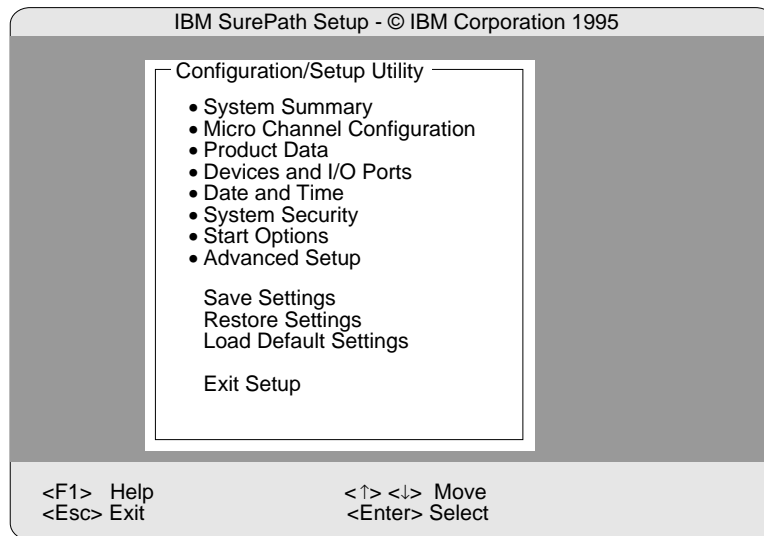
IBM SurePath Setup - © IBM Corporation 1995

Configuration/Setup Utility

• System Summary
• Micro Channel Configuration
• Product Data
• Devices and I/O Ports
• Date and Time
• System Security
• Start Options
• Advanced Setup

Save Settings
Restore Settings
Load Default Settings

Exit Setup

<F1> Help
<Esc> Exit

<↑> <↓> Move
<Enter> Select